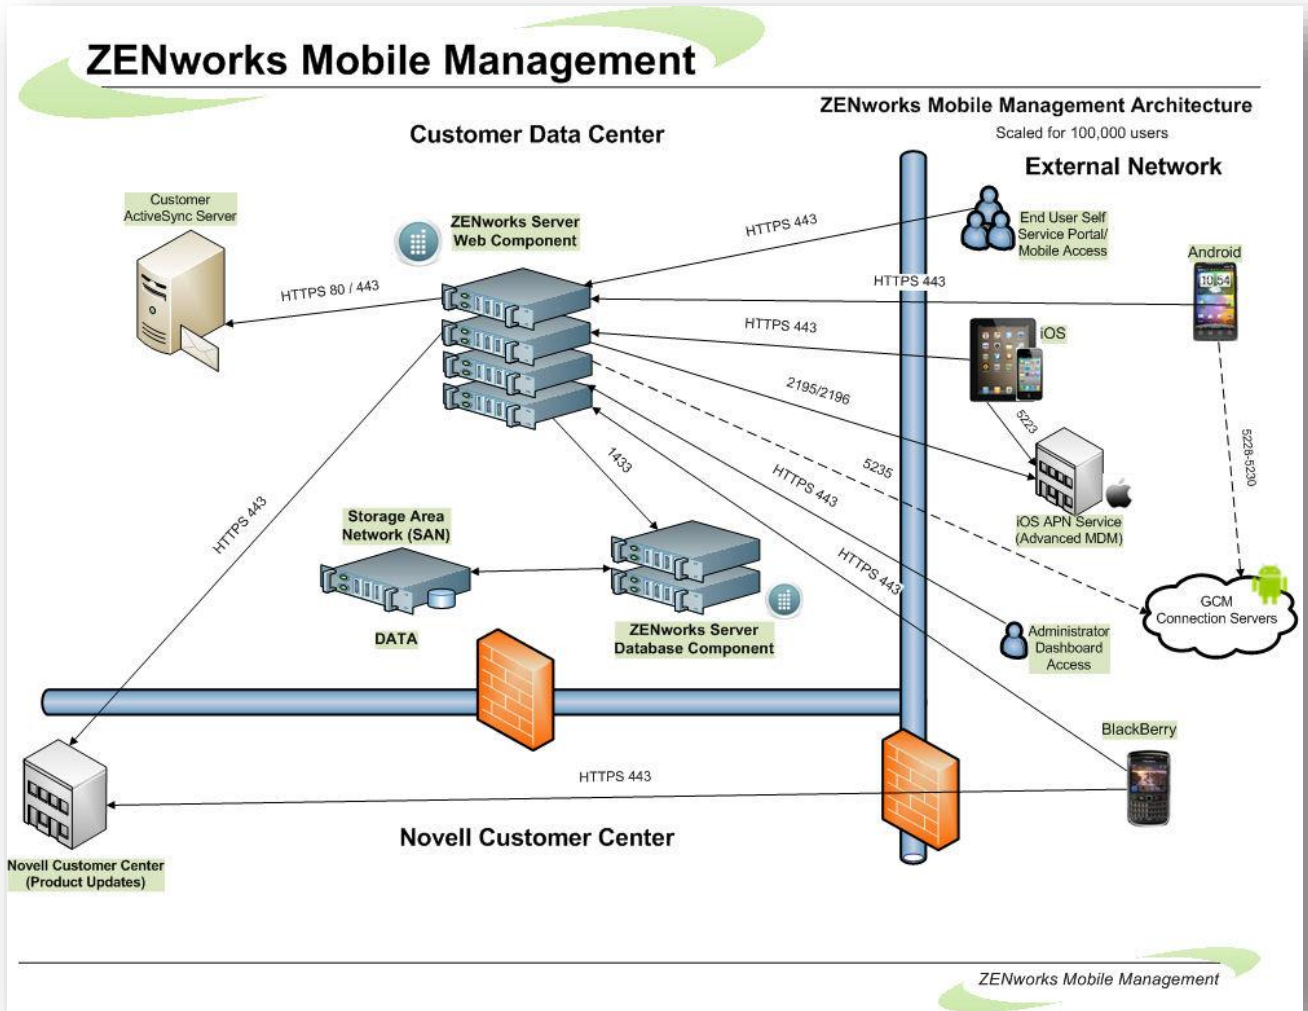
ZENworks Mobile Management

ZENworks Mobile Management Architecture

Scaled for 100,000 users

Customer Data Center

External Network

Customer ActiveSync Server

ZENworks Server Web Component

HTTPS 443

End User Self Service Portal/ Mobile Access

Android

HTTPS 443

HTTPS 80 / 443

HTTPS 443

iOS

2195/2196

5223

5228-5230

1433

5235

HTTPS 443

iOS APN Service (Advanced MDM)

HTTPS 443

Storage Area Network (SAN)

HTTPS 443

GCM Connection Servers

DATA

ZENworks Server Database Component

Administrator Dashboard Access

BlackBerry

HTTPS 443

Novell Customer Center

Novell Customer Center (Product Updates)

ZENworks Mobile Management